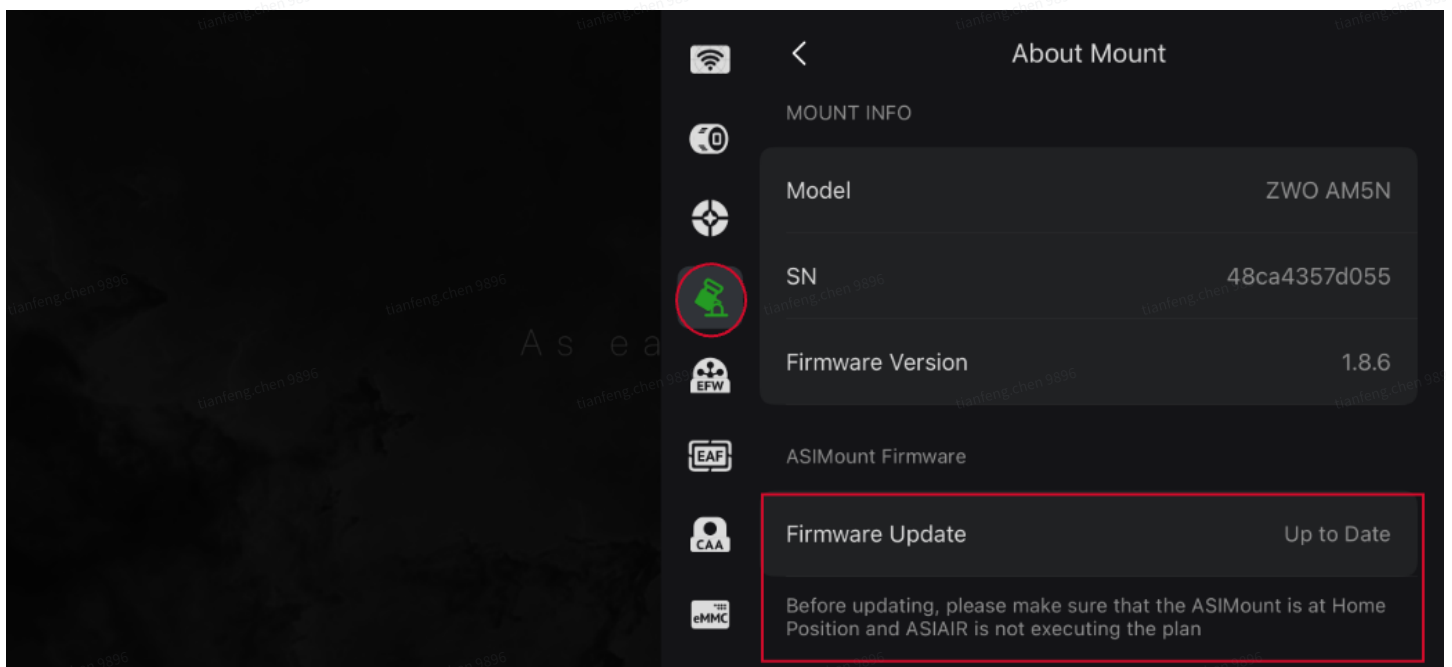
About Mount

MOUNT INFO

| Model | ZWO AM5N |
|---|---|
| SN | 48ca4357d055 |
| Firmware Version | 1.8.6 |

ASIMount Firmware

Firmware Update Up to Date

Before updating, please make sure that the ASIMount is at Home Position and ASIAIR is not executing the plan

EFW
EAF
CAA
eMMC

As ea

tianfeng.chen 9896